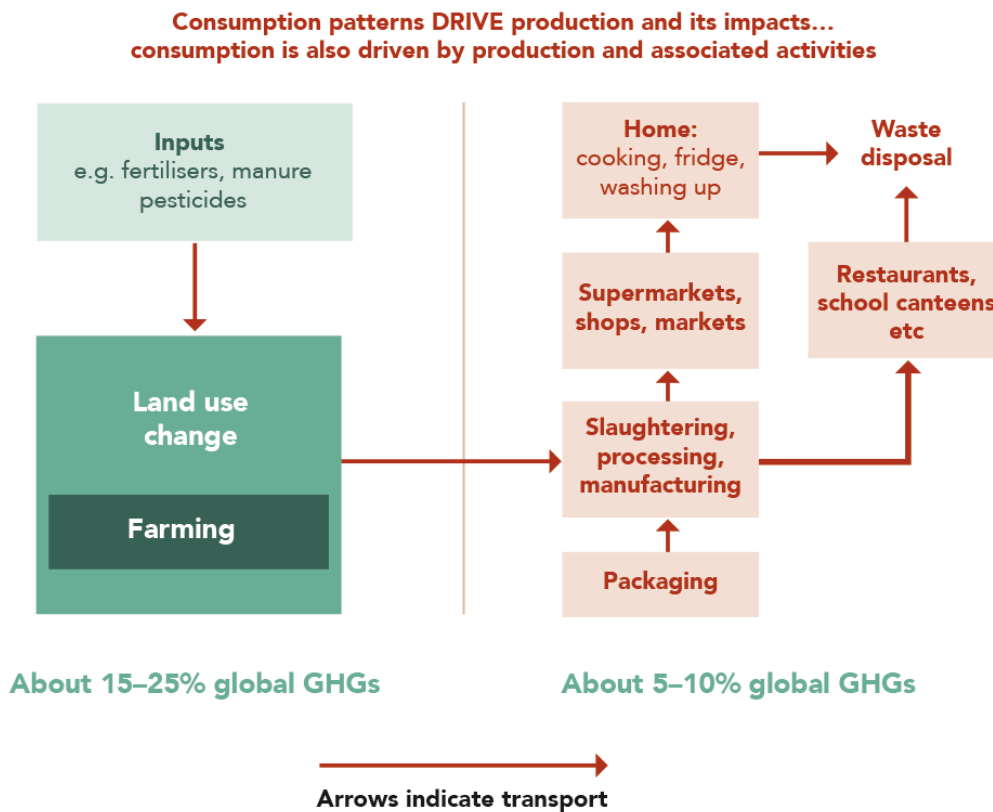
Consumption patterns DRIVE production and its impacts… consumption is also driven by production and associated activities

Inputs
e.g. fertilisers, manure pesticides

Land use change

Farming

Home:
cooking, fridge, washing up

Waste disposal

Supermarkets, shops, markets

Restaurants, school canteens etc

Slaughtering, processing, manufacturing

Packaging

About 15–25% global GHGs

About 5–10% global GHGs

Arrows indicate transport